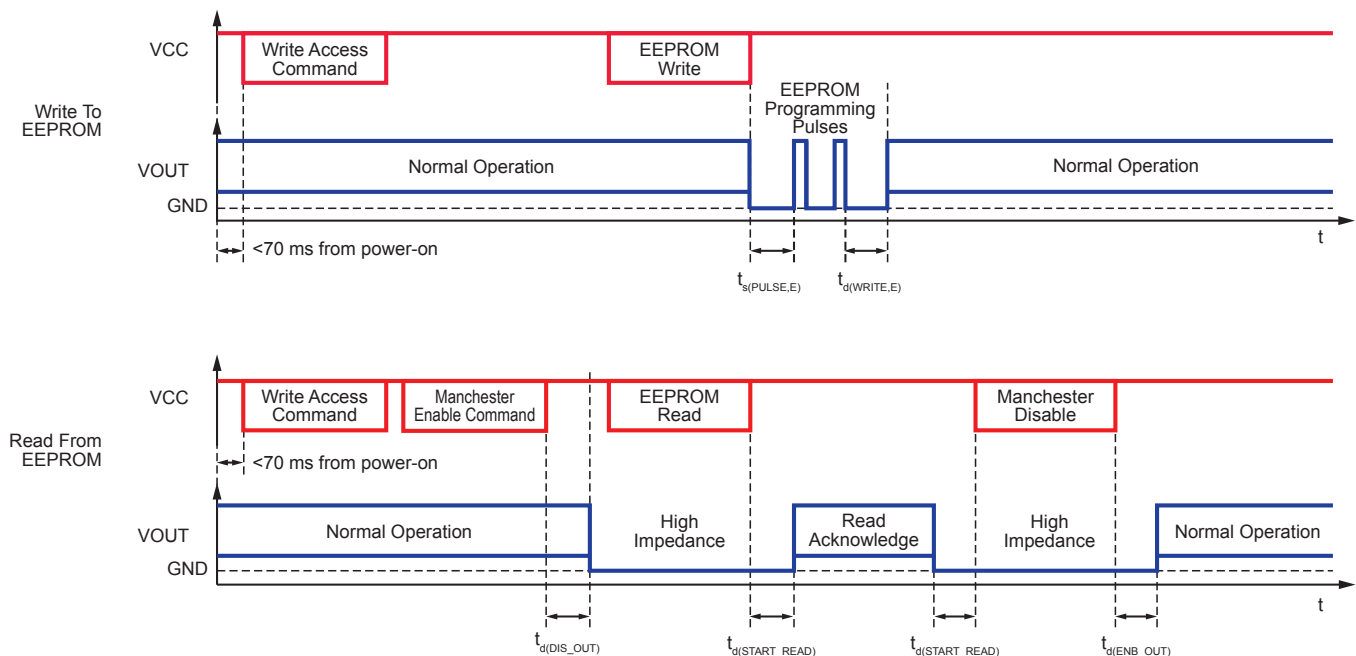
VCC

Write Access Command

EEPROM Write

Write To EEPROM

EEPROM Programming Pulses

VOUT

Normal Operation

Normal Operation

GND

<70 ms from power-on

t

$t_{s(PULSE,E)}$

$t_{d(WRITE,E)}$

VCC

Write Access Command

Manchester Enable Command

EEPROM Read

Manchester Disable

Read From EEPROM

<70 ms from power-on

VOUT

Normal Operation

High Impedance

Read Acknowledge

High Impedance

Normal Operation

GND

t

$t_{d(DIS\_OUT)}$

$t_{d(START\_READ)}$

$t_{d(START\_READ)}$

$t_{d(ENB\_OUT)}$